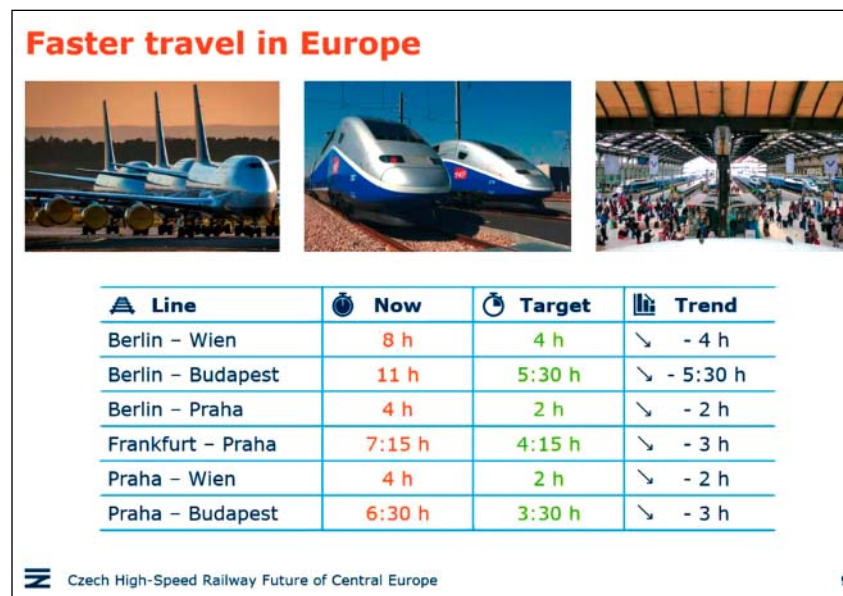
Faster travel in Europe

| Line | Now | Target | Trend |
|---|---|---|---|
| Berlin – Wien | 8 h | 4 h | ↘ - 4 h |
| Berlin – Budapest | 11 h | 5:30 h | ↘ - 5:30 h |
| Berlin – Praha | 4 h | 2 h | ↘ - 2 h |
| Frankfurt – Praha | 7:15 h | 4:15 h | ↘ - 3 h |
| Praha – Wien | 4 h | 2 h | ↘ - 2 h |
| Praha – Budapest | 6:30 h | 3:30 h | ↘ - 3 h |

Czech High-Speed Railway Future of Central Europe